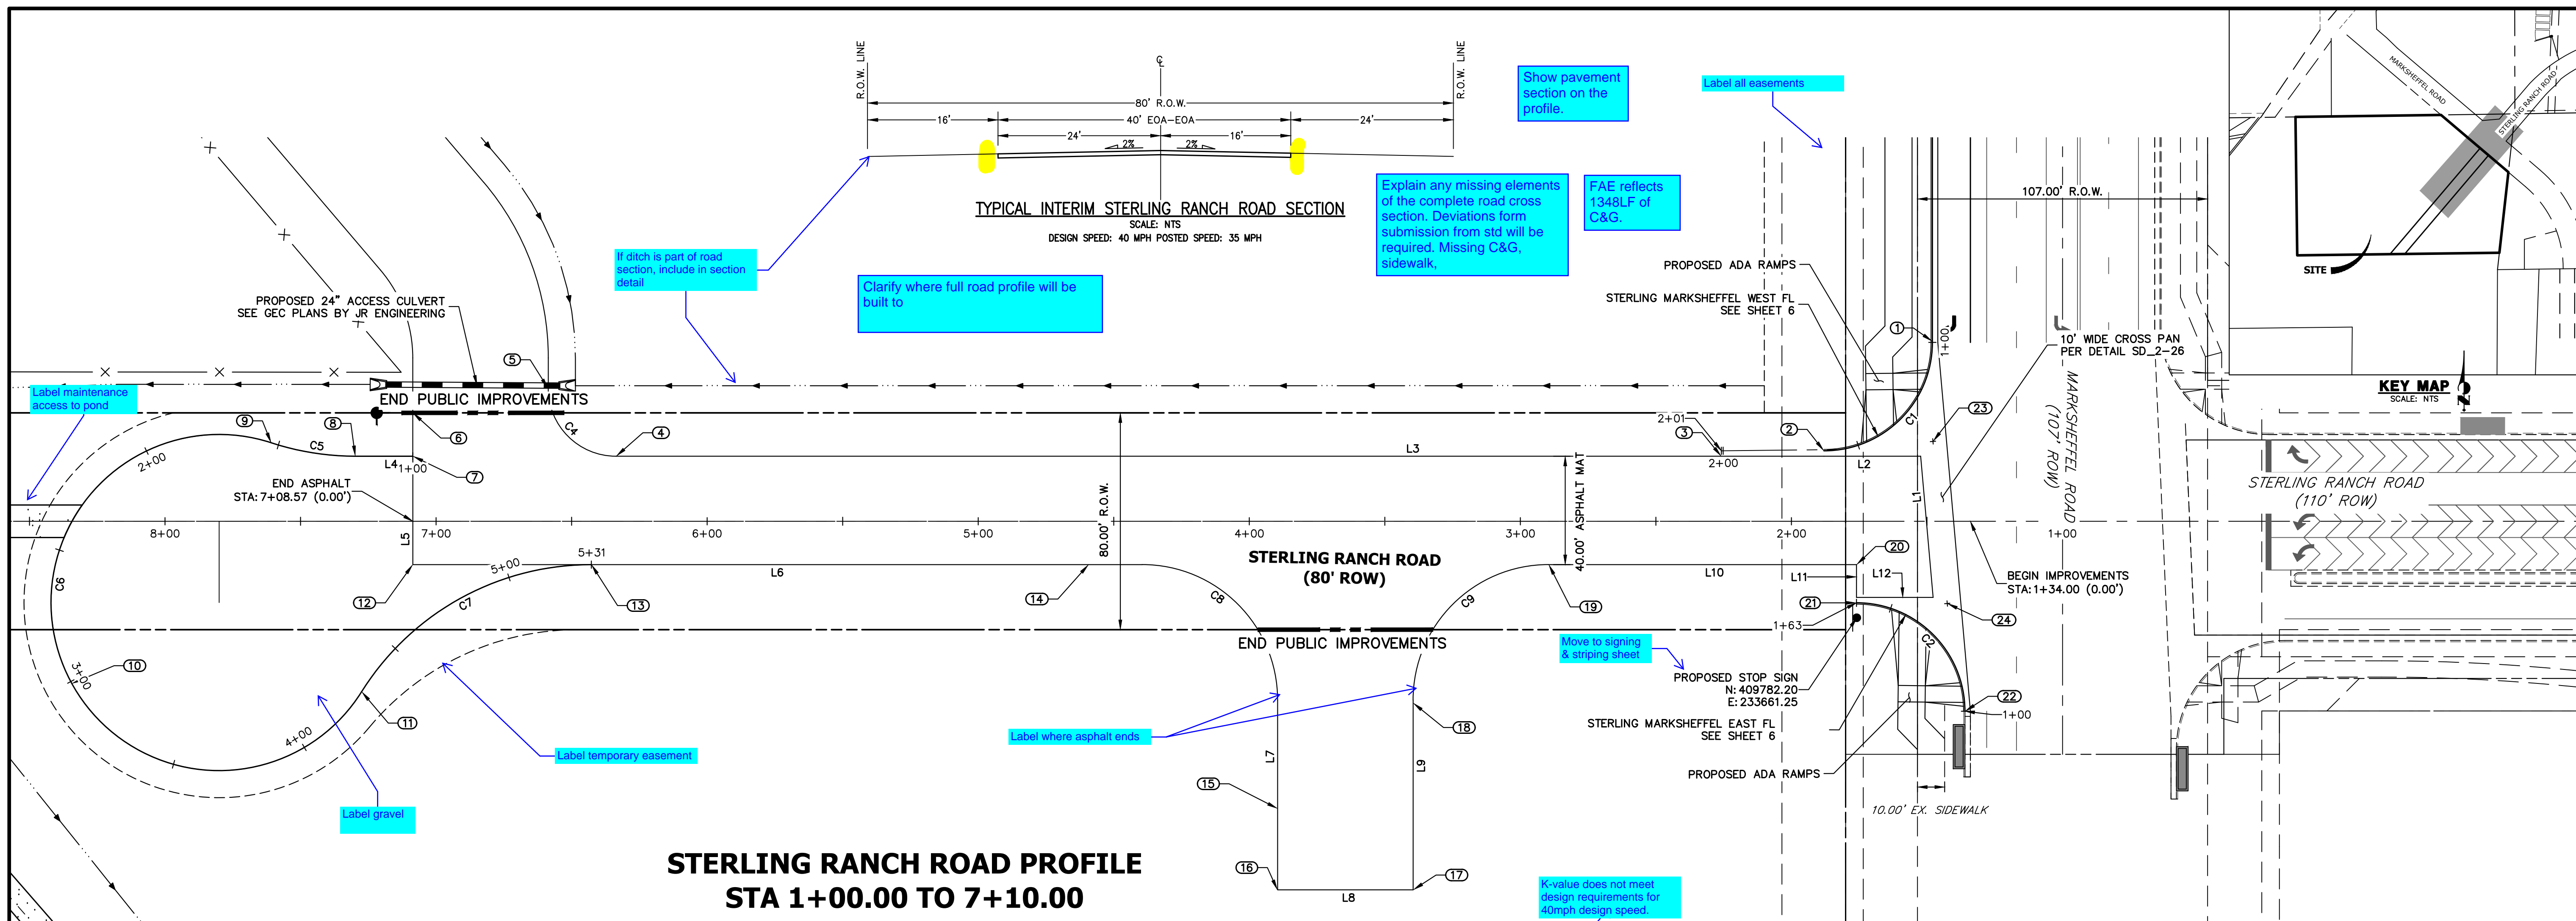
R.O.W. LINE

R.O.W. LINE

80' R.O.W.

40' EOA–EOA

16'

24'

16'

24'

2%

2%

TYPICAL INTERIM STERLING RANCH ROAD SECTION

SCALE: NTS

DESIGN SPEED: 40 MPH POSTED SPEED: 35 MPH

Show pavement section on the profile.

Label all easements

Explain any missing elements of the complete road cross section. Deviations form submission from std will be required. Missing C&G, sidewalk,

FAE reflects 1348LF of C&G.

If ditch is part of road section, include in section detail

Clarify where full road profile will be built to

PROPOSED 24" ACCESS CULVERT SEE GEC PLANS BY JR ENGINEERING

Label maintenance access to pond

END PUBLIC IMPROVEMENTS

END ASPHALT STA: 7+08.57 (0.00')

STERLING RANCH ROAD (80' ROW)

END PUBLIC IMPROVEMENTS

80.00' R.O.W.

40.00' ASPHALT MAT

8+00

7+00

6+00

5+00

4+00

3+00

2+00

1+00

2+00

3+00

4+00

5+00

5+31

1+00

2+01

2+00

1+63

1+00

1+00

C4 C5 C6 C7 C8 C9 C1 C2

L1 L2 L3 L4 L5 L6 L7 L8 L9 L10 L11 L12

1 2 3 4 5 6 7 8 9 10 11 12 13 14 15 16 17 18 19 20 21 22 23 24

107.00' R.O.W.

PROPOSED ADA RAMPS

STERLING MARKSHEFFEL WEST FL SEE SHEET 6

10' WIDE CROSS PAN PER DETAIL SD_2-26

MARKSHEFFEL ROAD (107' ROW)

BEGIN IMPROVEMENTS STA: 1+34.00 (0.00')

Move to signing & striping sheet

PROPOSED STOP SIGN N: 409782.20 E: 233661.25

STERLING MARKSHEFFEL EAST FL SEE SHEET 6

PROPOSED ADA RAMPS

10.00' EX. SIDEWALK

STERLING RANCH ROAD (110' ROW)

KEY MAP

SCALE: NTS

SITE

MARKSHEFFEL ROAD

STERLING RANCH ROAD

Label temporary easement

Label where asphalt ends

Label gravel

STERLING RANCH ROAD PROFILE
STA 1+00.00 TO 7+10.00

K-value does not meet design requirements for 40mph design speed.